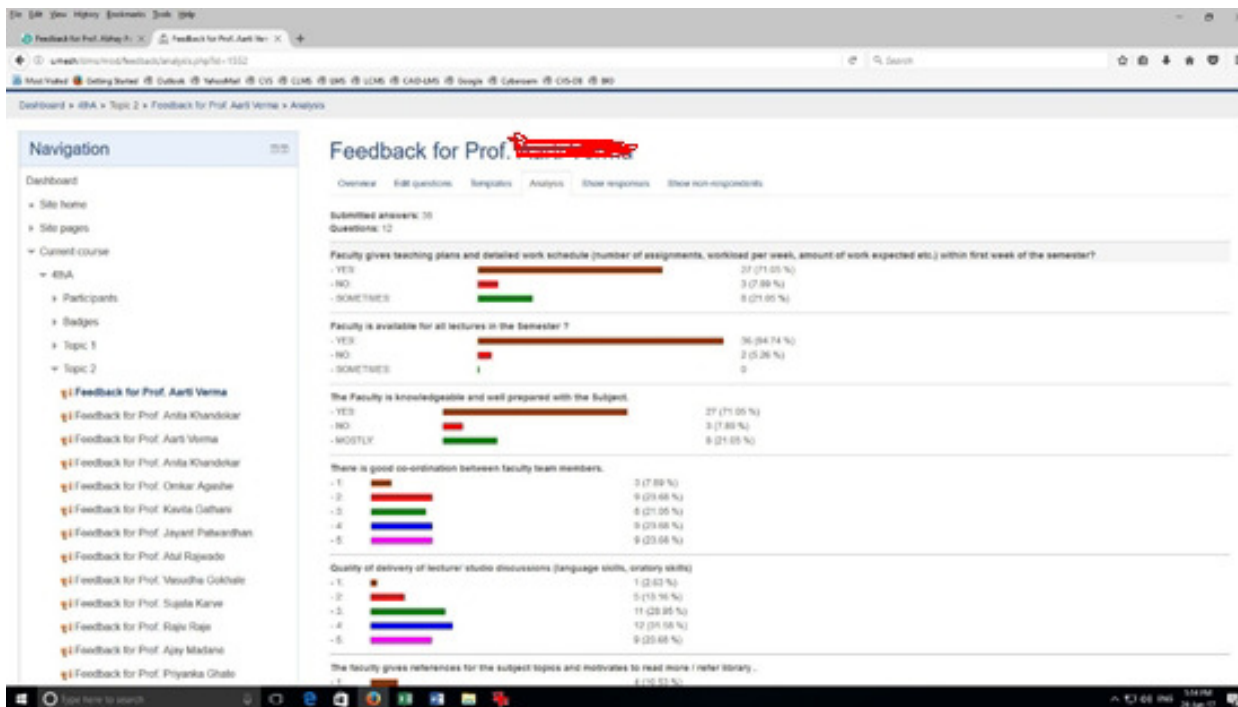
File Edit View History Bookmarks Tools Help

Feedback for Prof. Abhay P. × Feedback for Prof. Aarti Ver × +

umesh/dms/mod/feedback/analysis.php?id=1552

Search

Most Visited Getting Started Outlook YahooMail CIS CLMS UMS LCMS CAD-LMS Google Cyberoam CIS-DB IMO

Dashboard » 4BA » Topic 2 » Feedback for Prof. Aarti Verma » Analysis

Navigation

Dashboard

Site home

Site pages

Current course

4BA

Participants

Badges

Topic 1

Topic 2

Feedback for Prof. Aarti Verma

Feedback for Prof. Anita Khandekar

Feedback for Prof. Aarti Verma

Feedback for Prof. Anita Khandekar

Feedback for Prof. Omkar Agashe

Feedback for Prof. Kavita Dathani

Feedback for Prof. Jayant Patwardhan

Feedback for Prof. Atul Rajwade

Feedback for Prof. Vasudha Gokhale

Feedback for Prof. Sujata Karve

Feedback for Prof. Rajiv Raje

Feedback for Prof. Ajay Madane

Feedback for Prof. Priyanka Ghate

Feedback for Prof. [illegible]

Overview Edit questions Templates Analysis Show responses Show non-respondents

Submitted answers: 38
Questions: 12

Faculty gives teaching plans and detailed work schedule (number of assignments, workload per week, amount of work expected etc.) within first week of the semester?
- YES: 27 (71.05 %)
- NO: 3 (7.89 %)
- SOMETIMES: 8 (21.05 %)

Faculty is available for all lectures in the Semester ?
- YES: 36 (94.74 %)
- NO: 2 (5.26 %)
- SOMETIMES: 0

The Faculty is knowledgeable and well prepared with the Subject.
- YES: 27 (71.05 %)
- NO: 3 (7.89 %)
- MOSTLY: 8 (21.05 %)

There is good co-ordination between faculty team members.
- 1: 3 (7.89 %)
- 2: 9 (23.68 %)
- 3: 8 (21.05 %)
- 4: 9 (23.68 %)
- 5: 9 (23.68 %)

Quality of delivery of lecture/ studio discussions (language skills, oratory skills)
- 1: 1 (2.63 %)
- 2: 5 (13.16 %)
- 3: 11 (28.95 %)
- 4: 12 (31.58 %)
- 5: 9 (23.68 %)

The faculty gives references for the subject topics and motivates to read more / refer library...
- 1: 4 (10.53 %)

Type here to search

5:54 PM
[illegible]